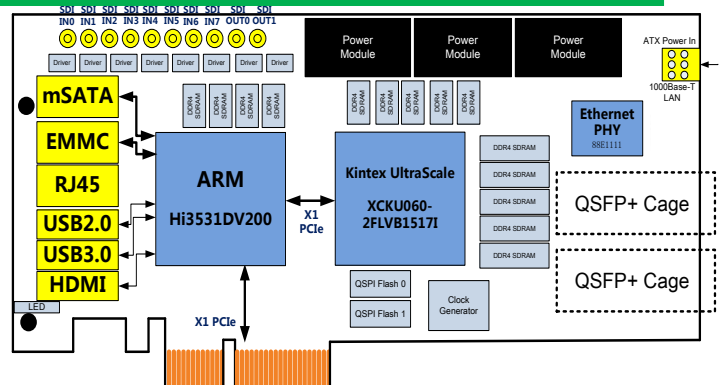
SDI IN0 SDI IN1 SDI IN2 SDI IN3 SDI IN4 SDI IN5 SDI IN6 SDI IN7 SDI OUT0 SDI OUT1

Driver Driver Driver Driver Driver Driver Driver Driver Driver Driver

Power Module

Power Module

Power Module

ATX Power In

1000Base-T LAN

mSATA

EMMC

RJ45

USB2.0

USB3.0

HDMI

LED

DDR4 SDRAM DDR4 SDRAM DDR4 SDRAM DDR4 SDRAM

ARM

Hi3531DV200

X1 PCIe

DDR4 SDRAM DDR4 SDRAM DDR4 SDRAM DDR4 SDRAM

Kintex UltraScale

XCKU060-2FLVB1517I

Ethernet PHY

88E1111

DDR4 SDRAM

DDR4 SDRAM

DDR4 SDRAM

DDR4 SDRAM

DDR4 SDRAM

DDR4 SDRAM

QSFP+ Cage

QSFP+ Cage

QSPI Flash 0

QSPI Flash 1

Clock Generator

X1 PCIe